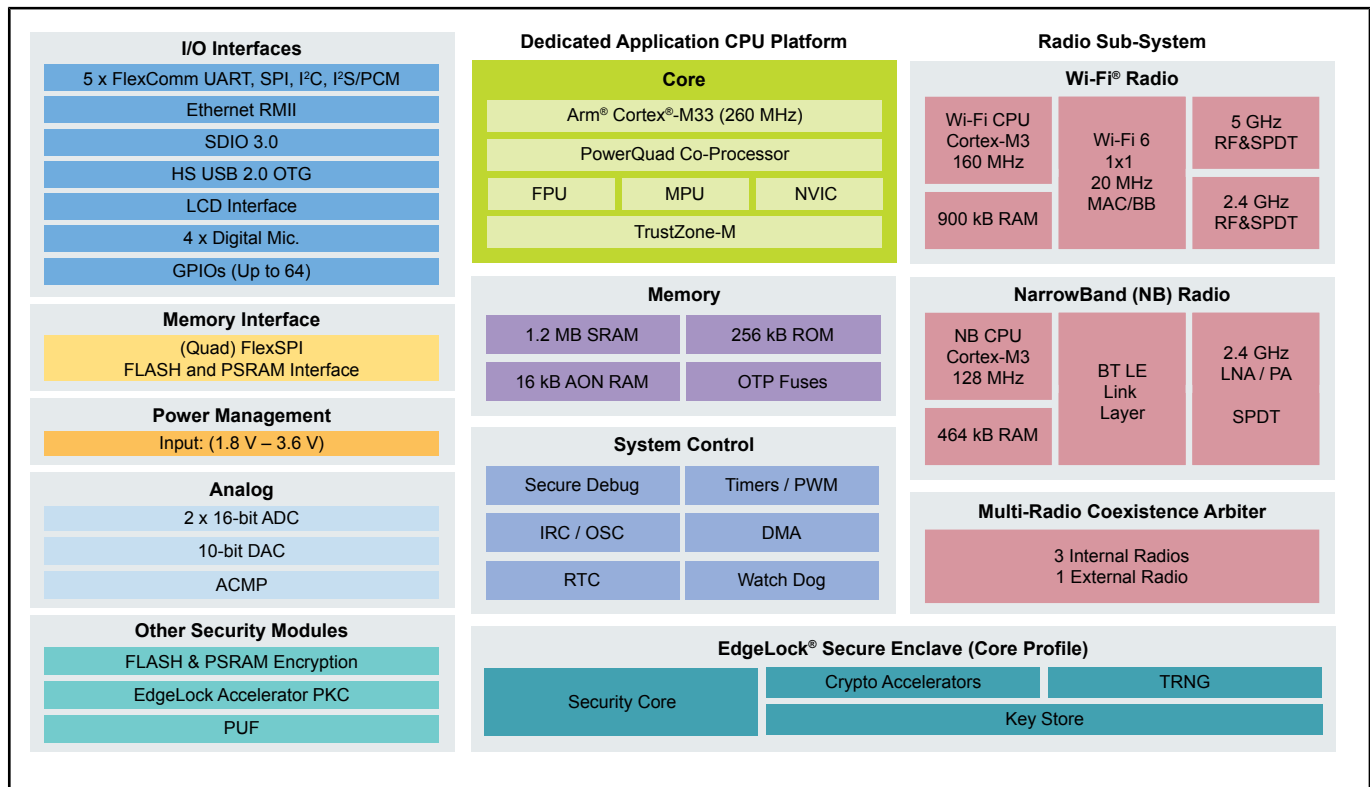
I/O Interfaces

5 x FlexComm UART, SPI, I$^2$C, I$^2$S/PCM

Ethernet RMII

SDIO 3.0

HS USB 2.0 OTG

LCD Interface

4 x Digital Mic.

GPIOs (Up to 64)

Memory Interface

(Quad) FlexSPI FLASH and PSRAM Interface

Power Management

Input: (1.8 V – 3.6 V)

Analog

2 x 16-bit ADC

10-bit DAC

ACMP

Other Security Modules

FLASH & PSRAM Encryption

EdgeLock Accelerator PKC

PUF

Dedicated Application CPU Platform

Core

Arm® Cortex®-M33 (260 MHz)

PowerQuad Co-Processor

FPU

MPU

NVIC

TrustZone-M

Memory

1.2 MB SRAM

256 kB ROM

16 kB AON RAM

OTP Fuses

System Control

Secure Debug

Timers / PWM

IRC / OSC

DMA

RTC

Watch Dog

Radio Sub-System

Wi-Fi® Radio

Wi-Fi CPU Cortex-M3 160 MHz

900 kB RAM

Wi-Fi 6 1x1 20 MHz MAC/BB

5 GHz RF&SPDT

2.4 GHz RF&SPDT

NarrowBand (NB) Radio

NB CPU Cortex-M3 128 MHz

464 kB RAM

BT LE Link Layer

2.4 GHz LNA / PA

SPDT

Multi-Radio Coexistence Arbiter

3 Internal Radios
1 External Radio

EdgeLock® Secure Enclave (Core Profile)

Security Core

Crypto Accelerators

TRNG

Key Store